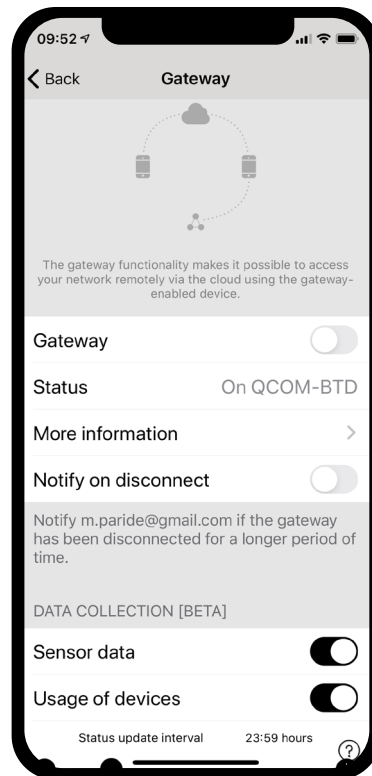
09:52

Back Gateway

The gateway functionality makes it possible to access your network remotely via the cloud using the gateway-enabled device.

Gateway

Status On QCOM-BTD

More information

Notify on disconnect

Notify m.paride@gmail.com if the gateway has been disconnected for a longer period of time.

DATA COLLECTION [BETA]

Sensor data

Usage of devices

Status update interval 23:59 hours

?